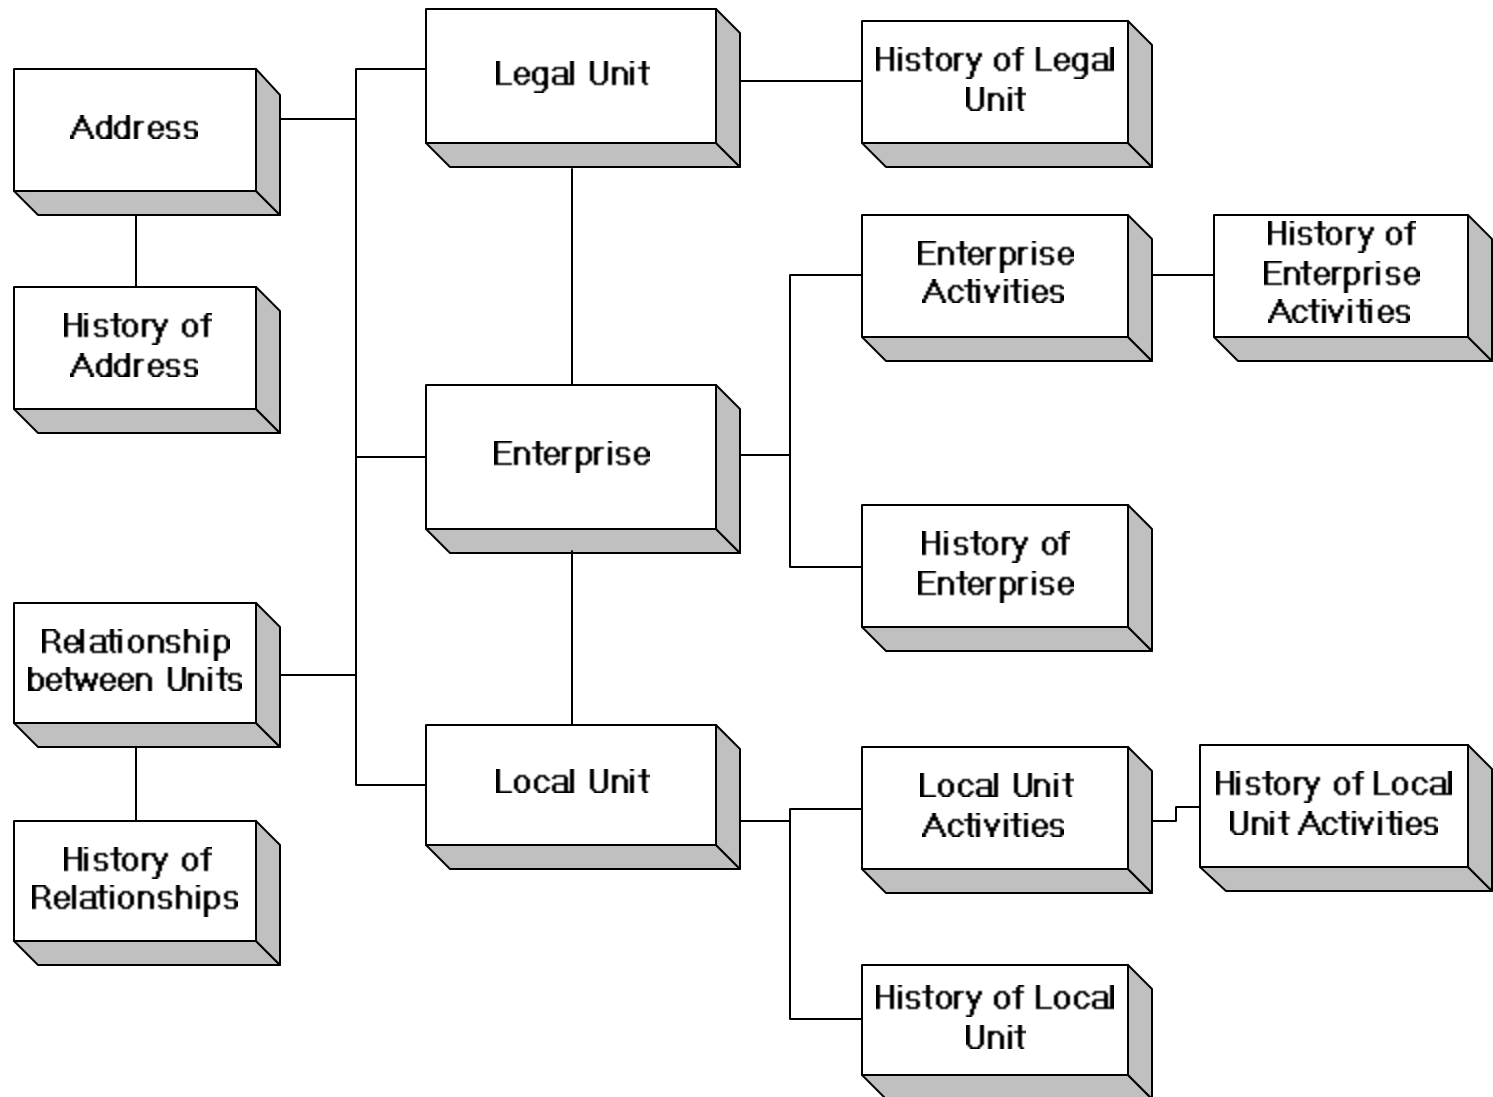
Address

History of Address

Relationship between Units

History of Relationships

Legal Unit

Enterprise

Local Unit

History of Legal Unit

Enterprise Activities

History of Enterprise Activities

History of Enterprise

Local Unit Activities

History of Local Unit Activities

History of Local Unit